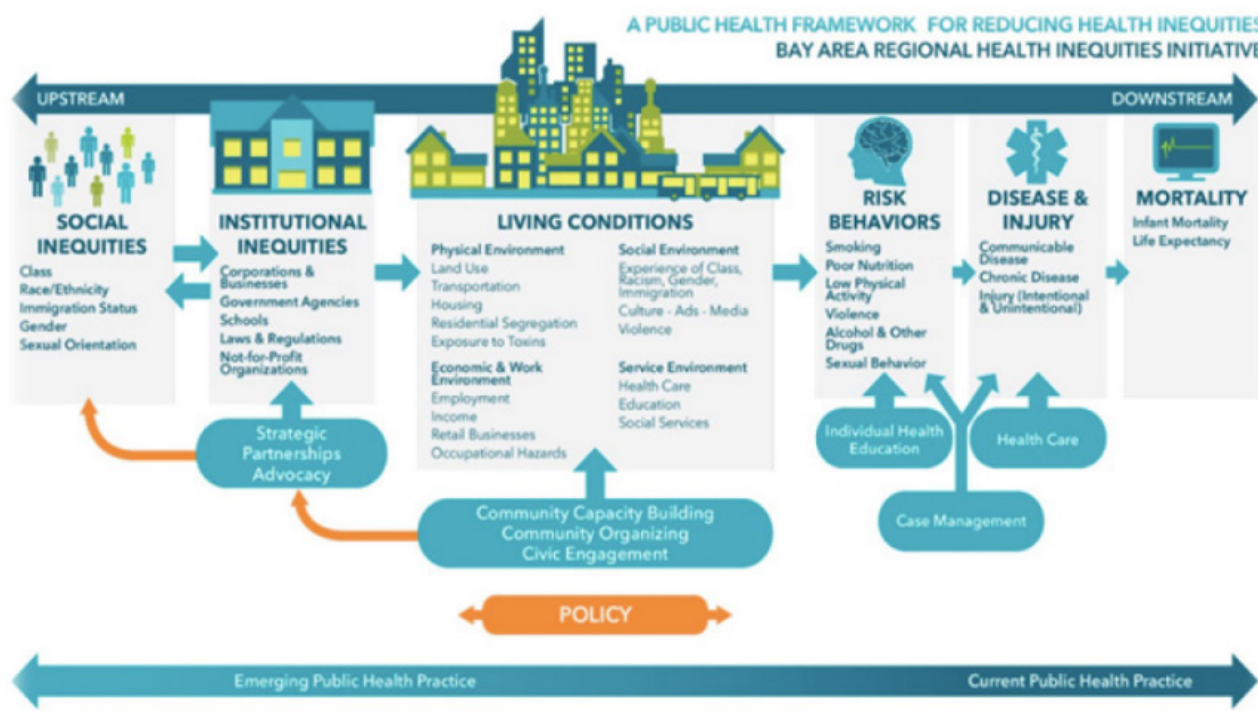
A PUBLIC HEALTH FRAMEWORK FOR REDUCING HEALTH INEQUITIES
BAY AREA REGIONAL HEALTH INEQUITIES INITIATIVE

UPSTREAM

DOWNSTREAM

SOCIAL INEQUITIES
Class
Race/Ethnicity
Immigration Status
Gender
Sexual Orientation

INSTITUTIONAL INEQUITIES
Corporations & Businesses
Government Agencies
Schools
Laws & Regulations
Not-for-Profit Organizations

LIVING CONDITIONS
Physical Environment
Land Use
Transportation
Housing
Residential Segregation
Exposure to Toxins

Economic & Work Environment
Employment
Income
Retail Businesses
Occupational Hazards

Social Environment
Experience of Class, Racism, Gender, Immigration
Culture - Ads - Media
Violence

Service Environment
Health Care
Education
Social Services

RISK BEHAVIORS
Smoking
Poor Nutrition
Low Physical Activity
Violence
Alcohol & Other Drugs
Sexual Behavior

DISEASE & INJURY
Communicable Disease
Chronic Disease
Injury (Intentional & Unintentional)

MORTALITY
Infant Mortality
Life Expectancy

Strategic Partnerships Advocacy

Community Capacity Building
Community Organizing
Civic Engagement

Individual Health Education

Health Care

Case Management

POLICY

Emerging Public Health Practice

Current Public Health Practice